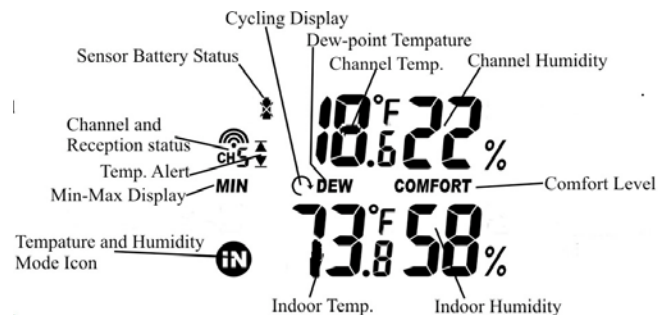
Cycling Display

Dew-point Tempature

Sensor Battery Status

Channel Temp.

Channel Humidity

Channel and Reception status

Temp. Alert

Min-Max Display

18.6°F

22%

CH5

MIN

DEW

COMFORT

Comfort Level

Tempature and Humidity Mode Icon

iN

73.8°F

58%

Indoor Temp.

Indoor Humidity